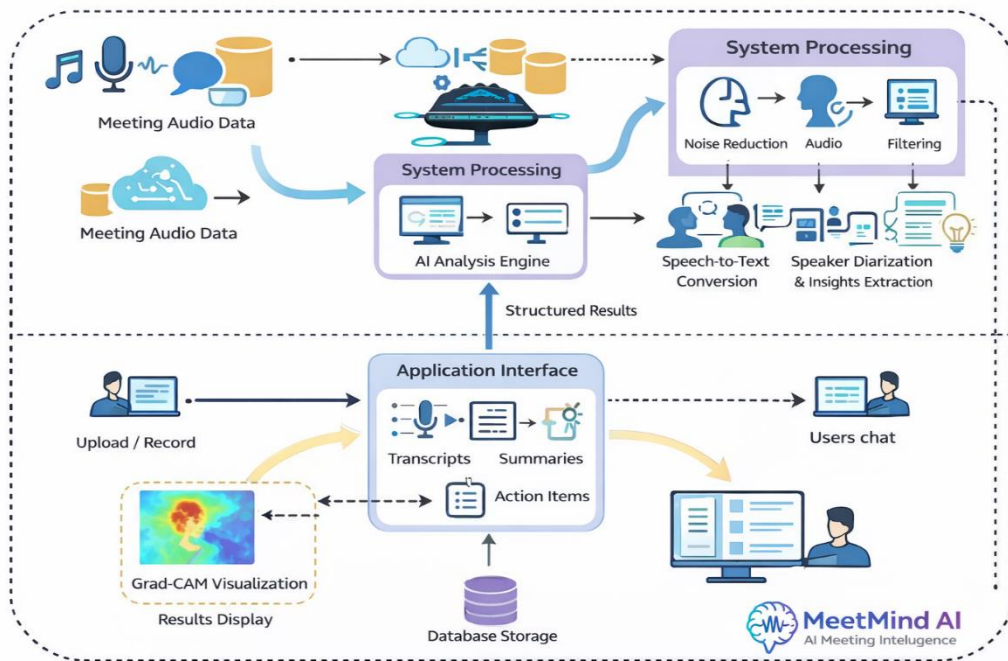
Meeting Audio Data

Meeting Audio Data

System Processing

AI Analysis Engine

System Processing

Noise Reduction

Audio

Filtering

Speech-to-Text Conversion

Speaker Diarization & Insights Extraction

Structured Results

Application Interface

Transcripts

Summaries

Action Items

Upload / Record

Users chat

Grad-CAM Visualization

Results Display

Database Storage

MeetMind AI
AI Meeting Intelugence